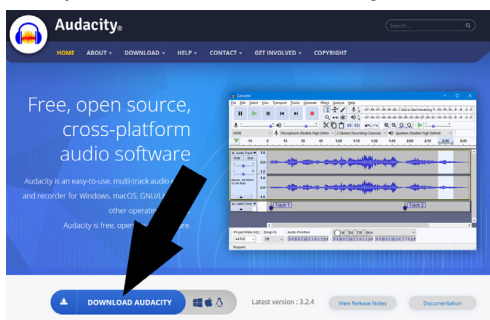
Audacity®

Search

HOME ABOUT DOWNLOAD HELP CONTACT GET INVOLVED COPYRIGHT

Free, open source, cross-platform audio software

Audacity is an easy-to-use, multi-track audio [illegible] and recorder for Windows, macOS, GNU/L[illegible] other operati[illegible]

Audacity is free, open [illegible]re.

Audacity

File Edit Select View Transport Tracks Generate Effect Analyze Help

MME Microphone (Realtek High Defini 2 (Stereo) Recording Channels Speakers (Realtek High Definiti

Track 1

Track 2

Project Rate (Hz) Snap-To Audio Position

44100 Off

Stopped.

DOWNLOAD AUDACITY

Latest version : 3.2.4

View Release Notes

Documentation